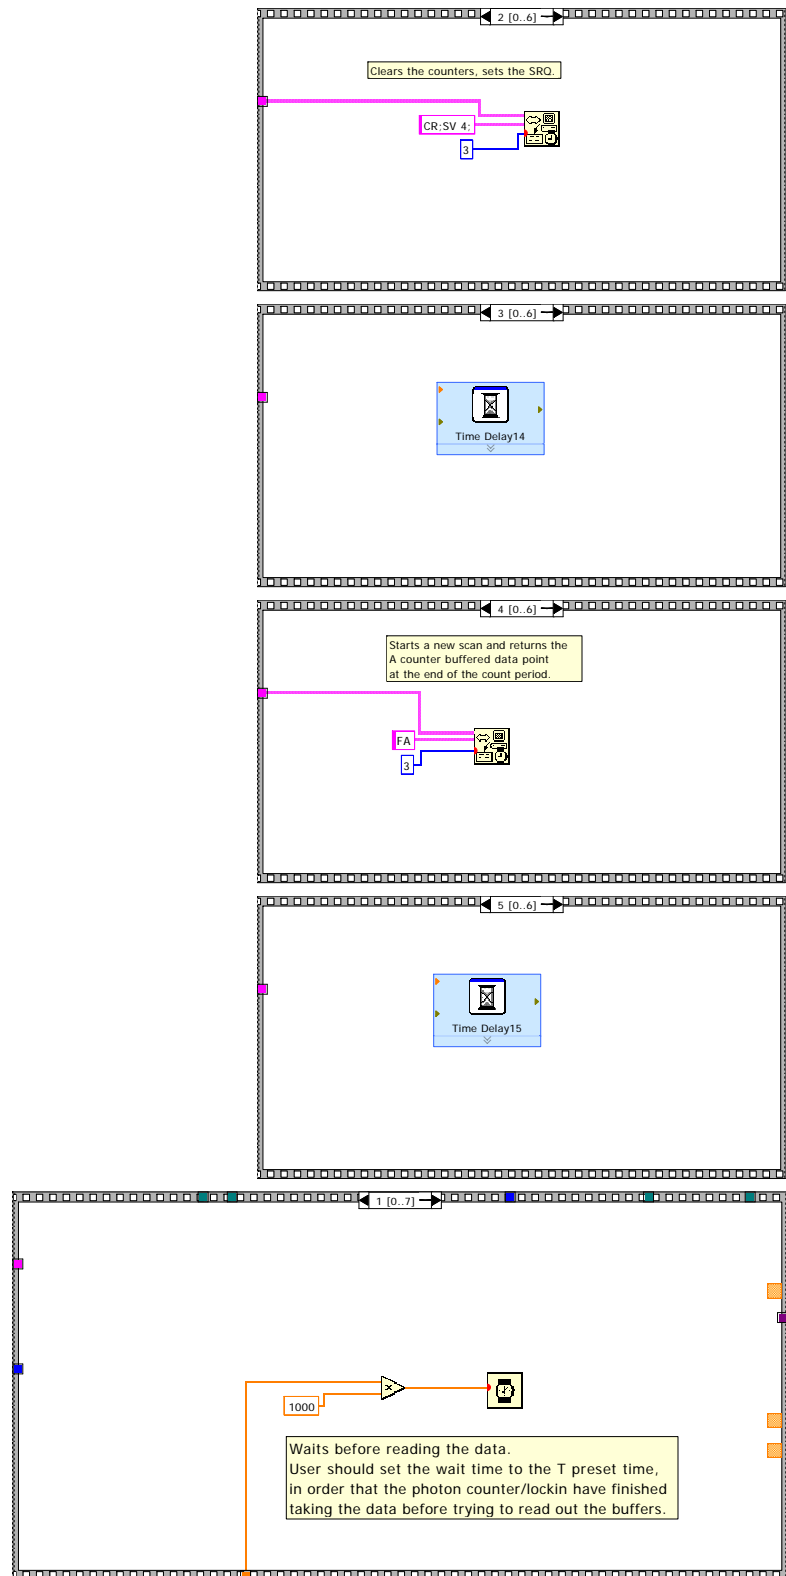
2 [0..6]

Clears the counters, sets the SRQ.

CR;SV 4;

3

3 [0..6]

Time Delay14

4 [0..6]

Starts a new scan and returns the A counter buffered data point at the end of the count period.

FA

3

5 [0..6]

Time Delay15

1 [0..7]

1000

Waits before reading the data.
User should set the wait time to the T preset time, in order that the photon counter/lockin have finished taking the data before trying to read out the buffers.